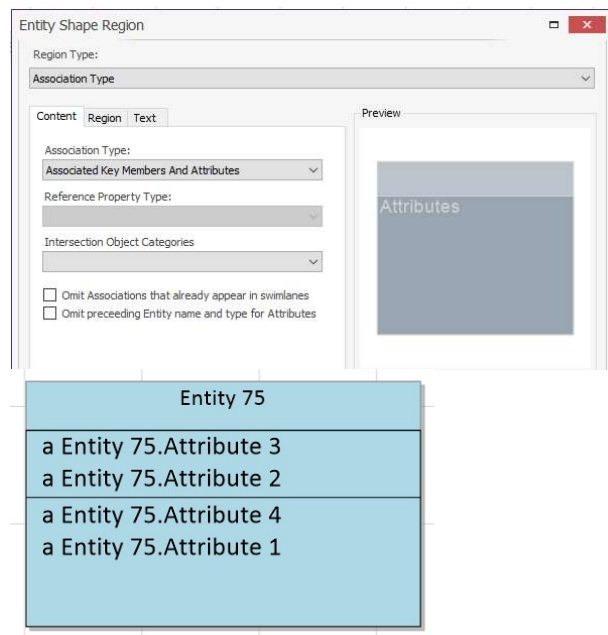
Entity Shape Region

Region Type:

Association Type

Content | Region | Text

Association Type:

Associated Key Members And Attributes

Reference Property Type:

Intersection Object Categories

Omit Associations that already appear in swimlanes

Omit preceeding Entity name and type for Attributes

Preview

Attributes

Entity 75

a Entity 75.Attribute 3
a Entity 75.Attribute 2

a Entity 75.Attribute 4
a Entity 75.Attribute 1